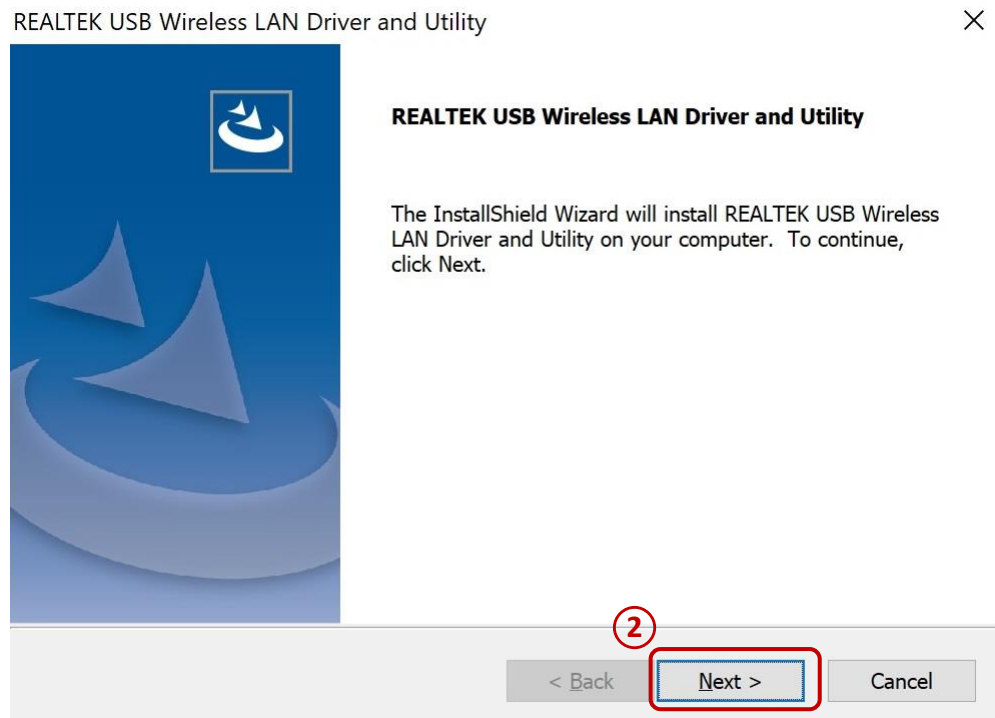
REALTEK USB Wireless LAN Driver and Utility

REALTEK USB Wireless LAN Driver and Utility

The InstallShield Wizard will install REALTEK USB Wireless LAN Driver and Utility on your computer. To continue, click Next.

2

< Back

Next >

Cancel